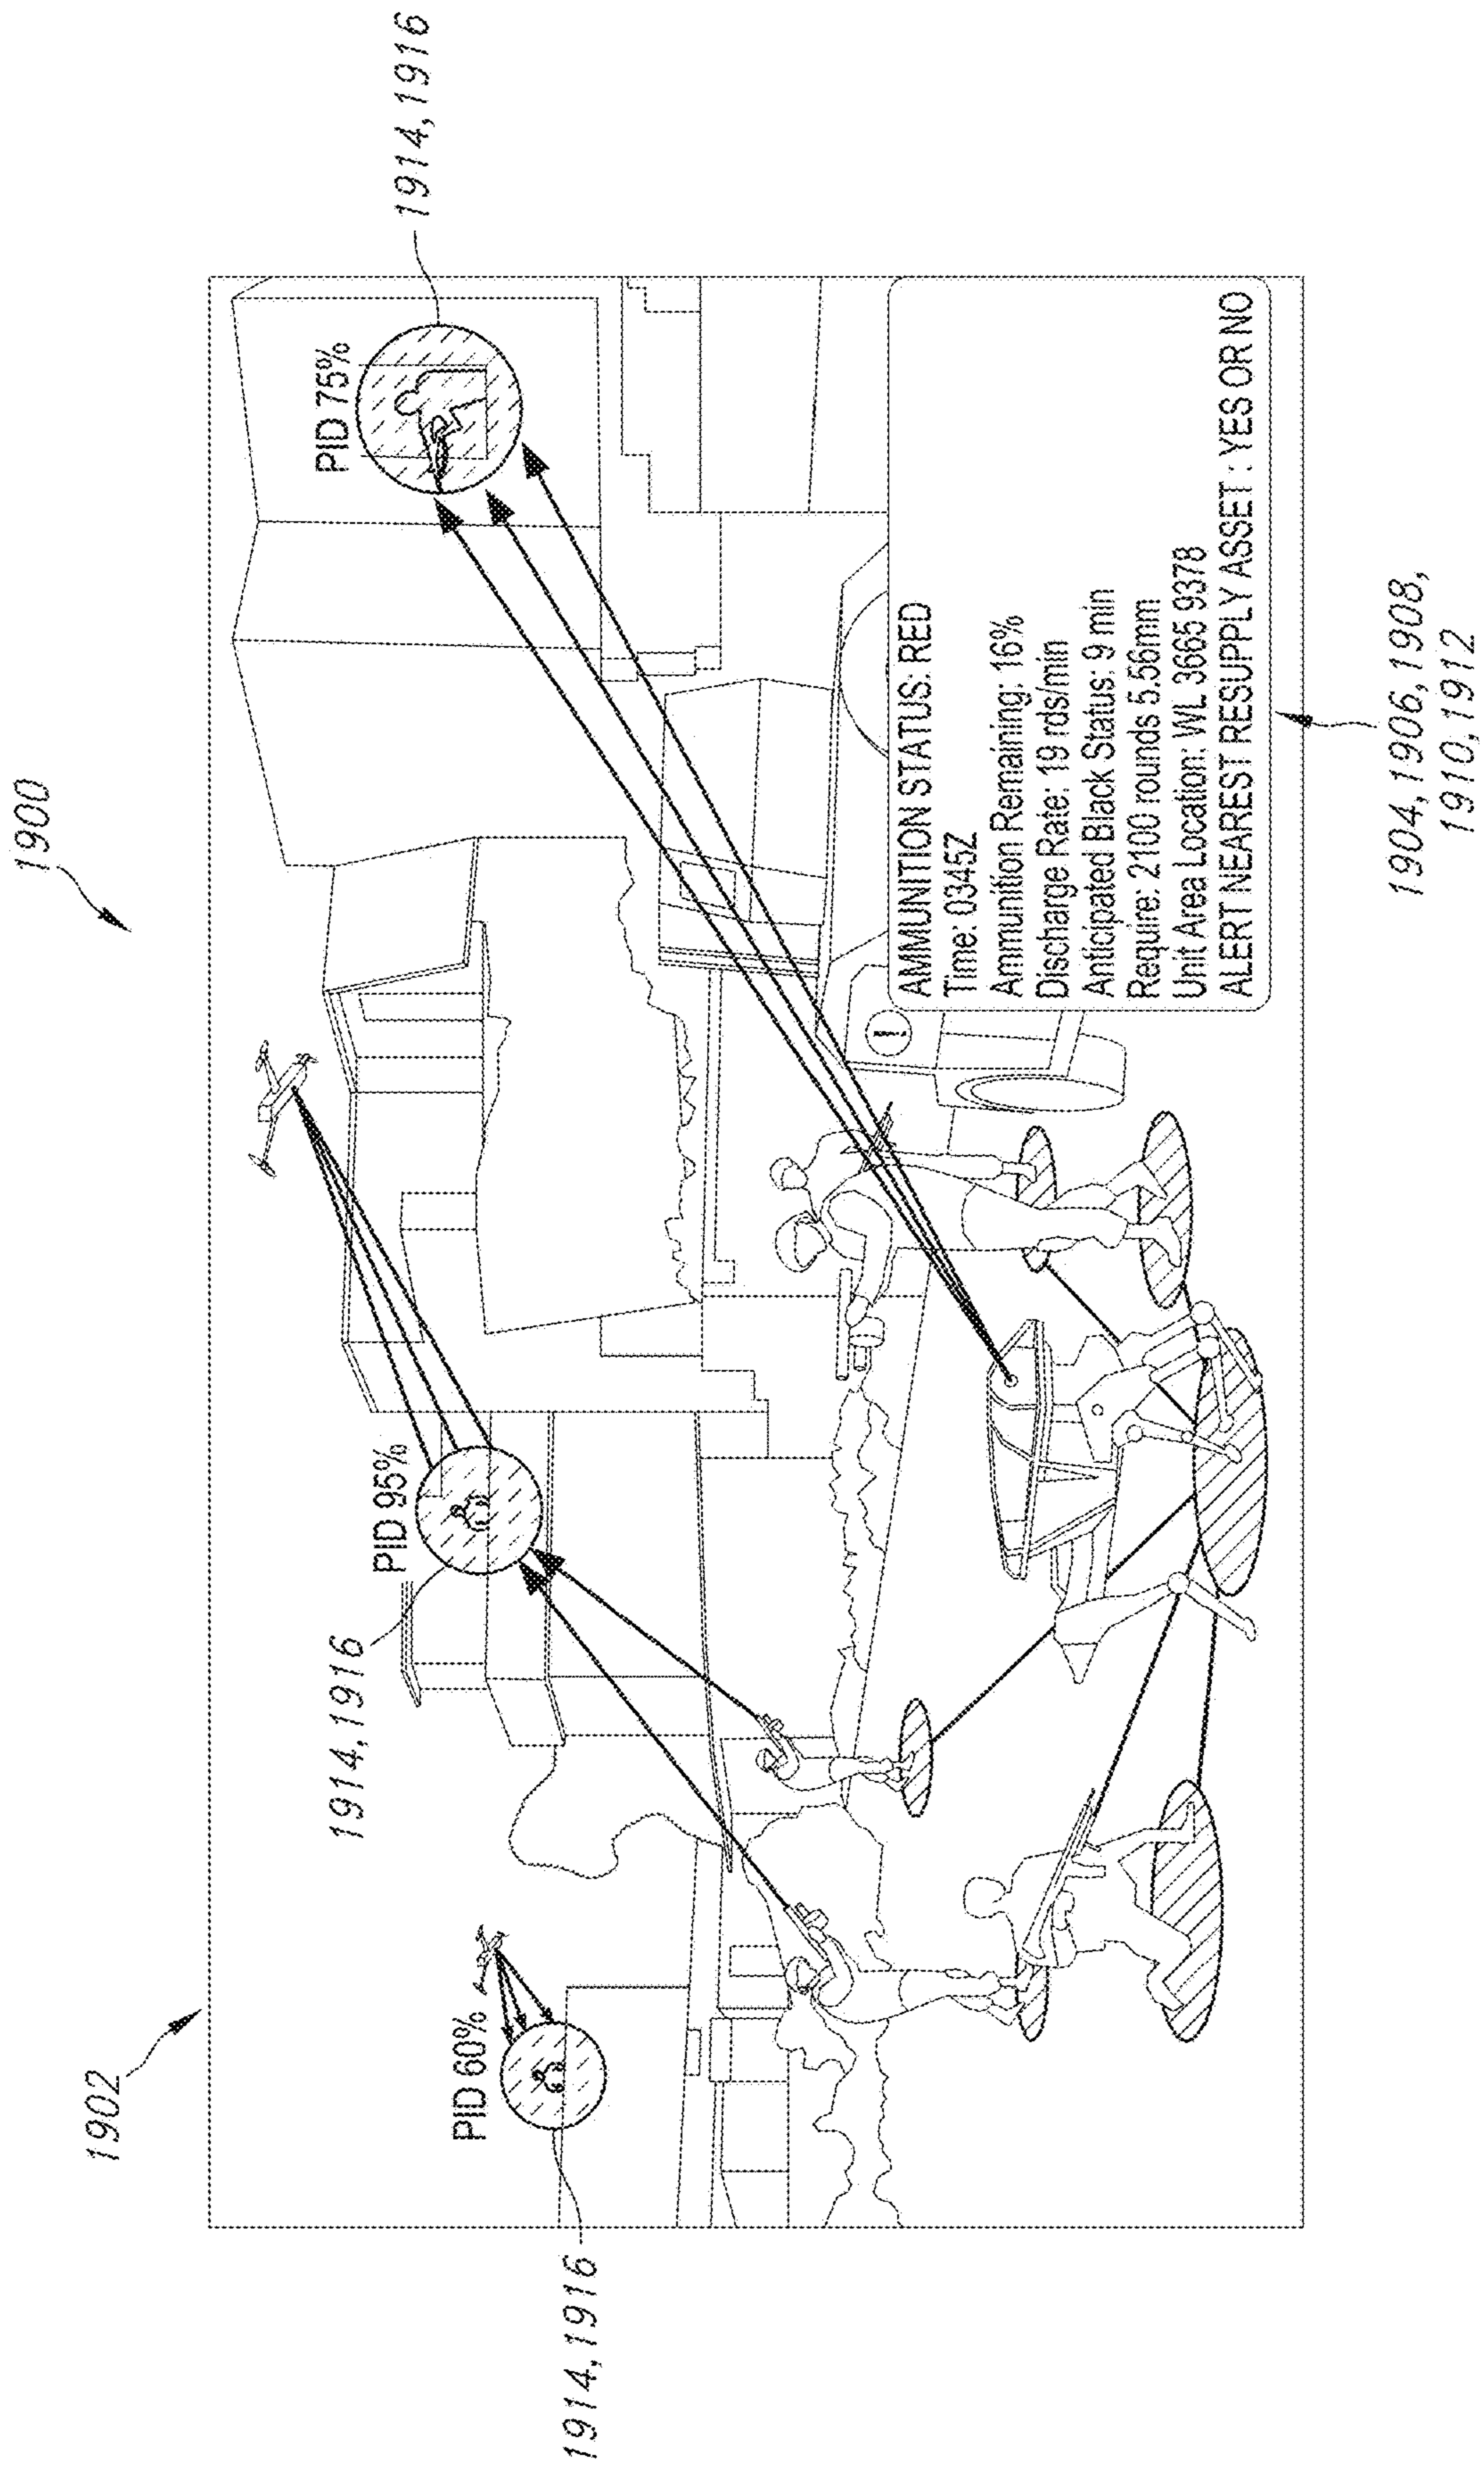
1914,1916

1900

PID 75%

AMMUNITION STATUS: RED
Time: 0345Z
Ammunition Remaining: 16%
Discharge Rate: 19 rds/min
Anticipated Black Status: 9 min
Require: 2100 rounds 5.56mm
Unit Area Location: WL 3665 9378
ALERT NEAREST RESUPPLY ASSET : YES OR NO

1904,1906,1908,
1910,1912

PID 95%

1914,1916

1902

PID 60%

1914,1916